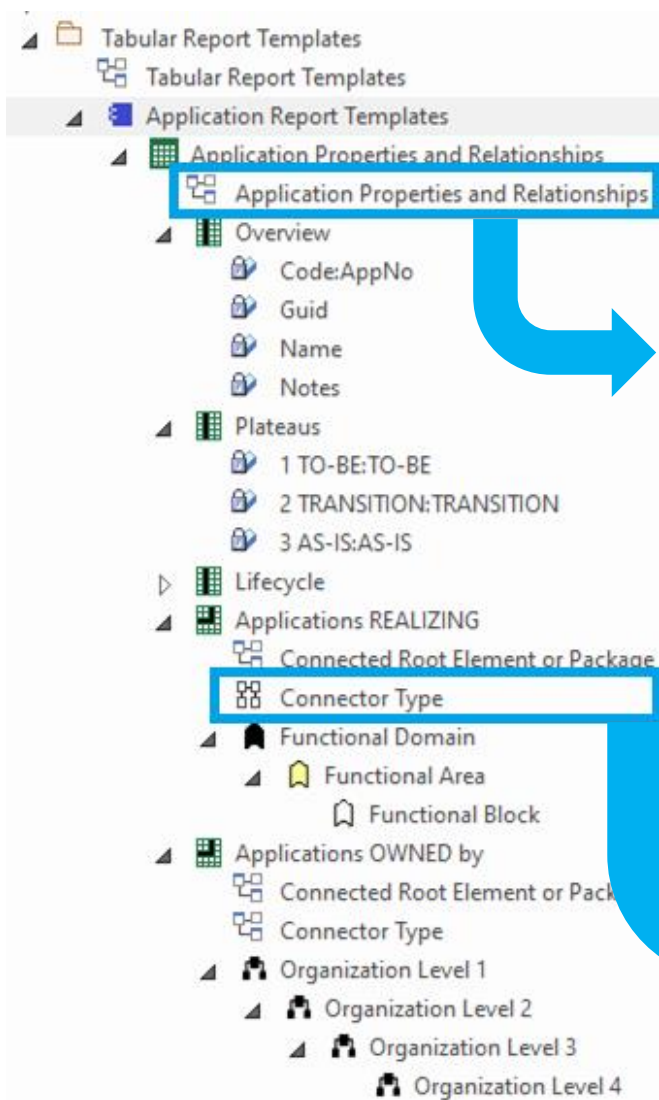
Tabular Report Templates
Tabular Report Templates
Application Report Templates
Application Properties and Relationships
Application Properties and Relationships
Overview
Code:AppNo
Guid
Name
Notes
Plateaus
1 TO-BE:TO-BE
2 TRANSITION:TRANSITION
3 AS-IS:AS-IS
Lifecycle
Applications REALIZING
Connected Root Element or Package
Connector Type
Functional Domain
Functional Area
Functional Block
Applications OWNED by
Connected Root Element or Pack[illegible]
Connector Type
Organization Level 1
Organization Level 2
Organization Level 3
Organization Level 4